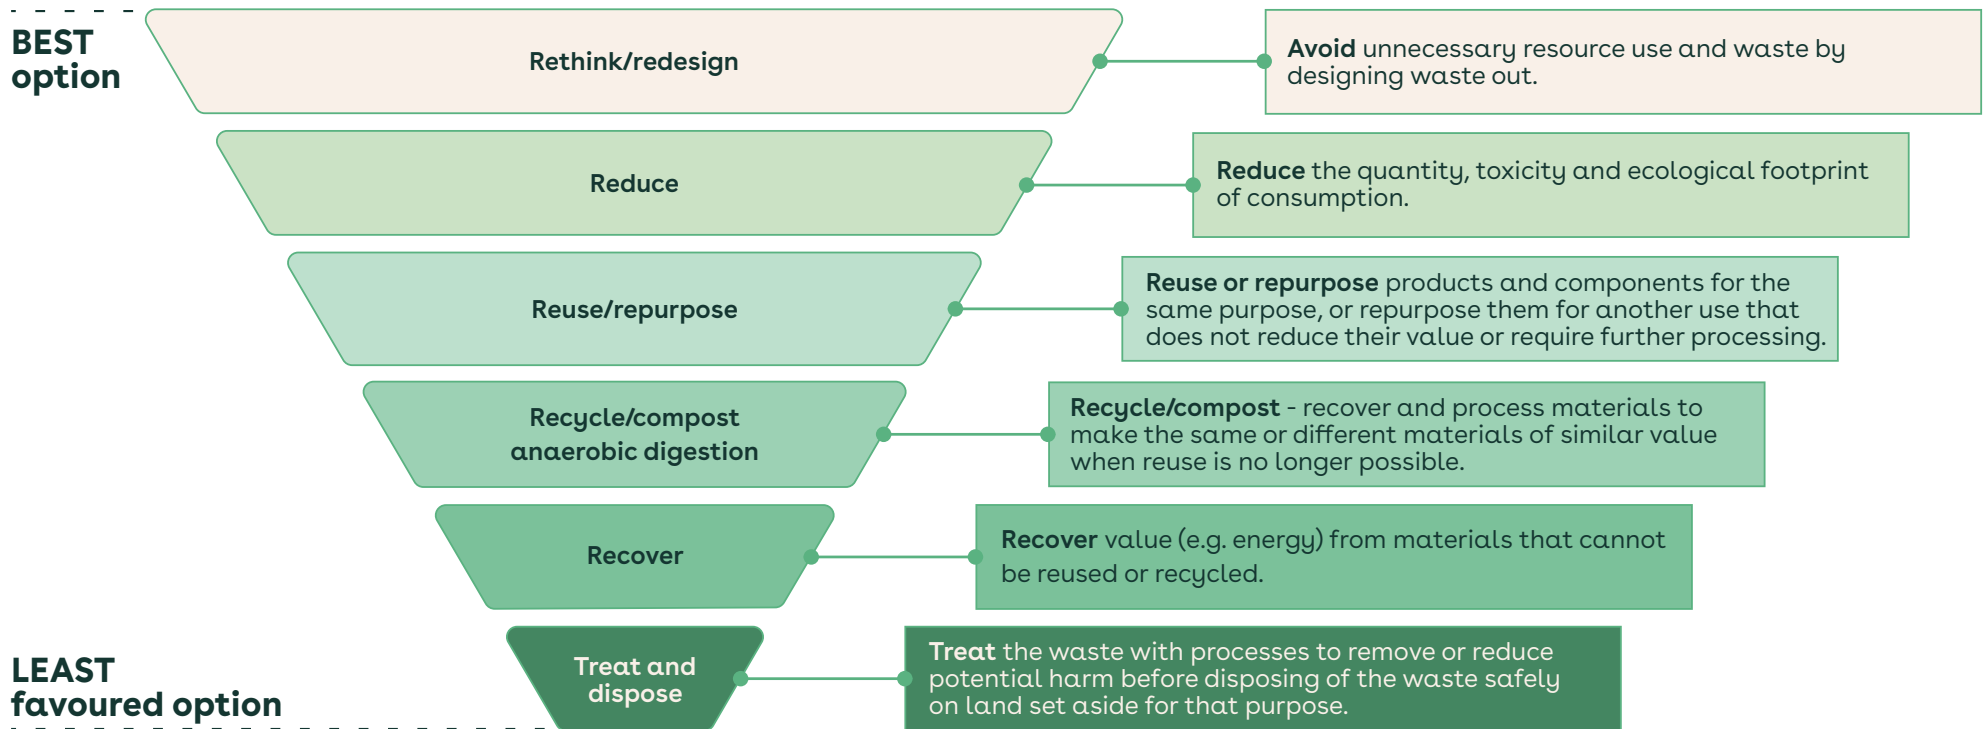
BEST option

Rethink/redesign

**Avoid** unnecessary resource use and waste by designing waste out.

Reduce

**Reduce** the quantity, toxicity and ecological footprint of consumption.

Reuse/repurpose

**Reuse or repurpose** products and components for the same purpose, or repurpose them for another use that does not reduce their value or require further processing.

Recycle/compost anaerobic digestion

**Recycle/compost** - recover and process materials to make the same or different materials of similar value when reuse is no longer possible.

Recover

**Recover** value (e.g. energy) from materials that cannot be reused or recycled.

LEAST favoured option

Treat and dispose

**Treat** the waste with processes to remove or reduce potential harm before disposing of the waste safely on land set aside for that purpose.